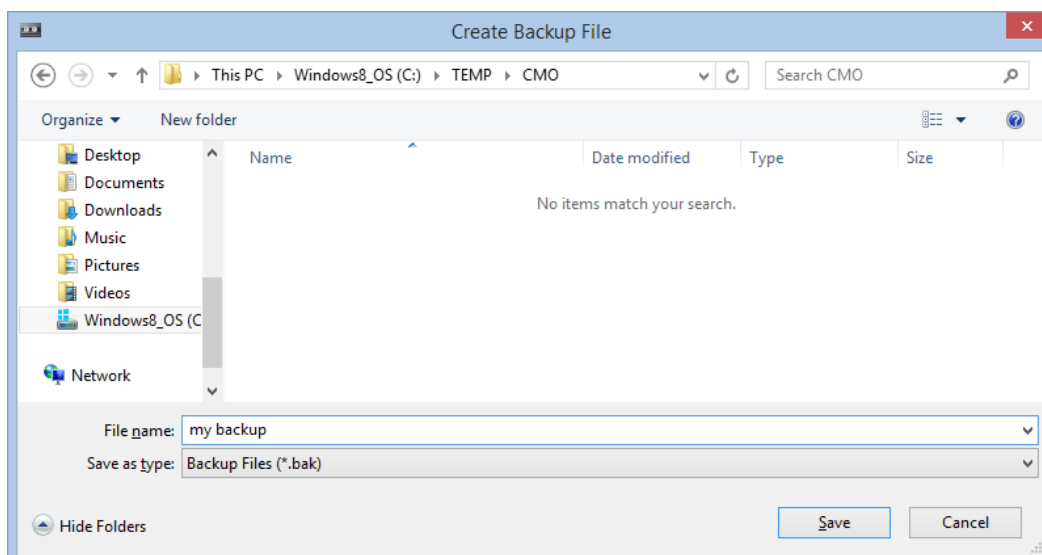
Create Backup File

This PC ▸ Windows8_OS (C:) ▸ TEMP ▸ CMO

Search CMO

Organize ▾ New folder

Desktop
Documents
Downloads
Music
Pictures
Videos
Windows8_OS (C

Network

| Name | Date modified | Type | Size |
|---|---|---|---|

No items match your search.

File name: my backup

Save as type: Backup Files (*.bak)

Hide Folders

Save

Cancel